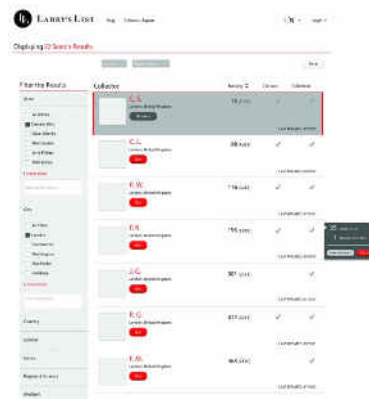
LARRY'S LIST

Displaying 22 Search Results

Filtering Results

Collector

C.S.
London, United Kingdom

C.L.
London, United Kingdom

R.W.
London, United Kingdom

E.R.
London, United Kingdom

J.G.
London, United Kingdom

R.G.
London, United Kingdom

E.M.
London, United Kingdom

Country

Gender

Genre

Region of Interest

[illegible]